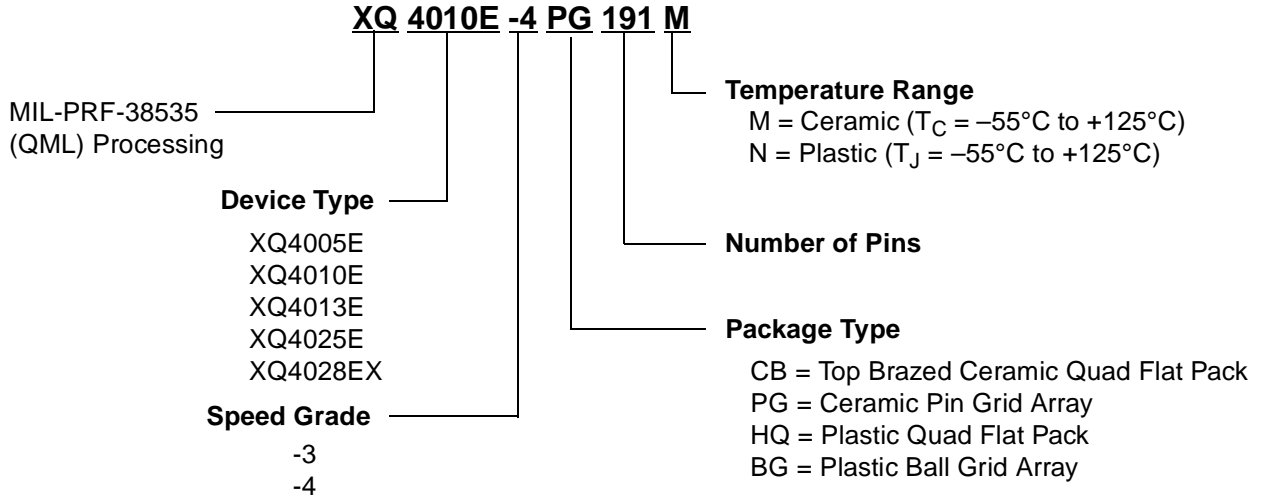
XQ 4010E -4 PG 191 M

MIL-PRF-38535 (QML) Processing

Temperature Range
M = Ceramic ($T_C$ = –55°C to +125°C)
N = Plastic ($T_J$ = –55°C to +125°C)

Device Type

XQ4005E
XQ4010E
XQ4013E
XQ4025E
XQ4028EX

Number of Pins

Package Type

CB = Top Brazed Ceramic Quad Flat Pack
PG = Ceramic Pin Grid Array
HQ = Plastic Quad Flat Pack
BG = Plastic Ball Grid Array

Speed Grade

-3
-4